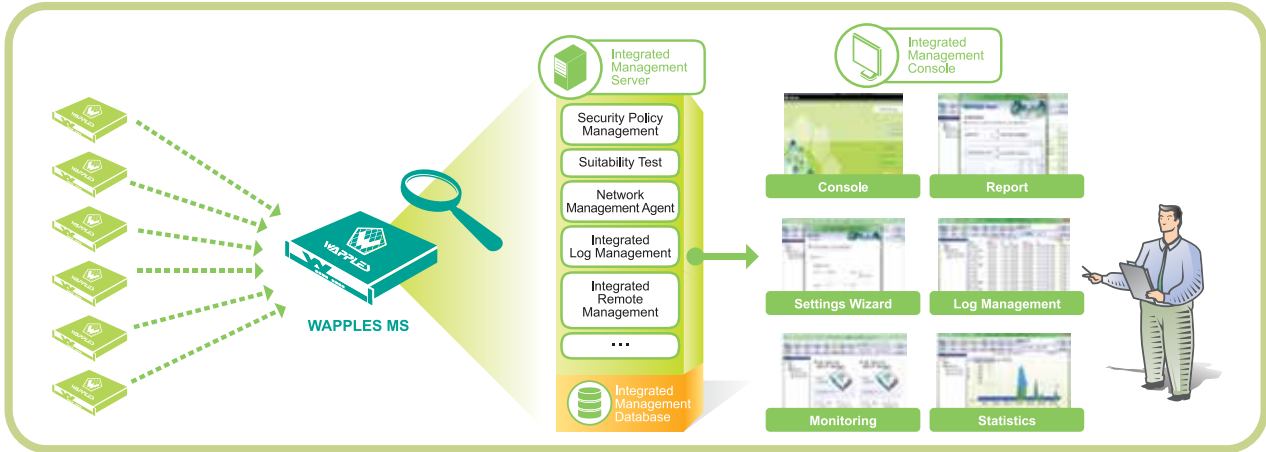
WAPPLES MS

Integrated Management Server

Security Policy Management

Suitability Test

Network Management Agent

Integrated Log Management

Integrated Remote Management

...

Integrated Management Database

Integrated Management Console

Console

Report

Settings Wizard

Log Management

Monitoring

Statistics